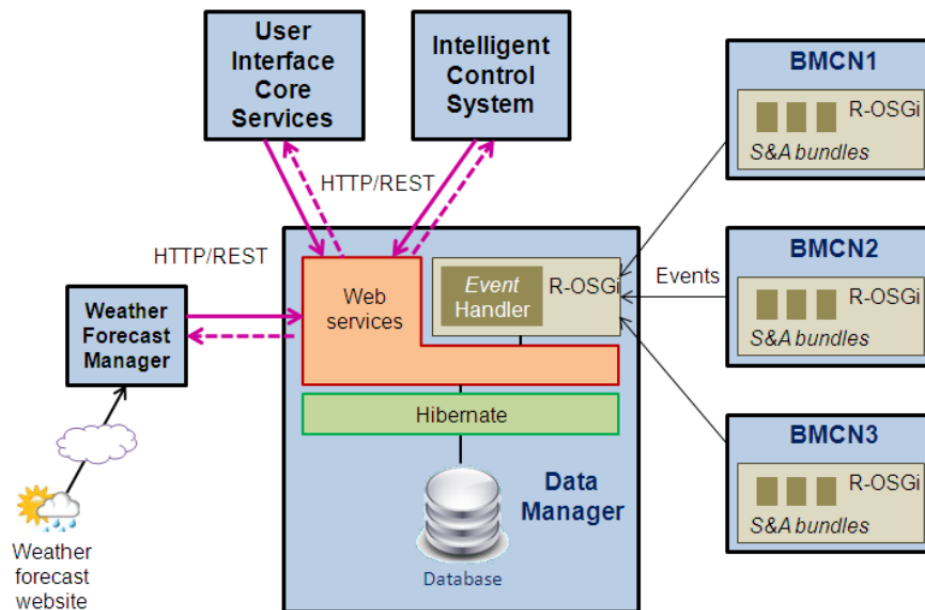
User Interface Core Services

Intelligent Control System

BMCN1
R-OSGi
S&A bundles

HTTP/REST

HTTP/REST

Event Handler
R-OSGi

Events

BMCN2
R-OSGi
S&A bundles

Weather Forecast Manager

Web services

Hibernate

BMCN3
R-OSGi
S&A bundles

Data Manager

Database

Weather forecast website